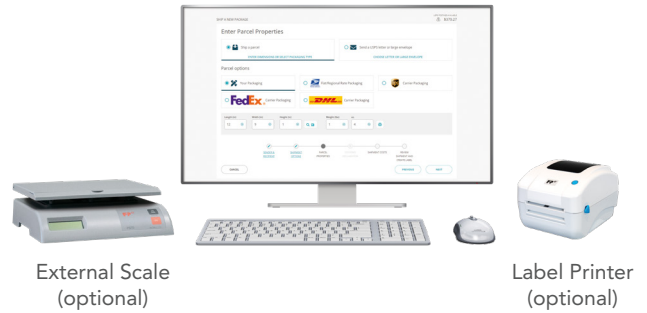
Enter Parcel Properties

Ship a parcel

Send a USPS letter or large envelope

Parcel options

Your Packaging

Flat/Regional Rate Packaging

Carrier Packaging

FedEx Carrier Packaging

DHL Carrier Packaging

CANCEL

PREVIOUS

NEXT

External Scale (optional)

Label Printer (optional)